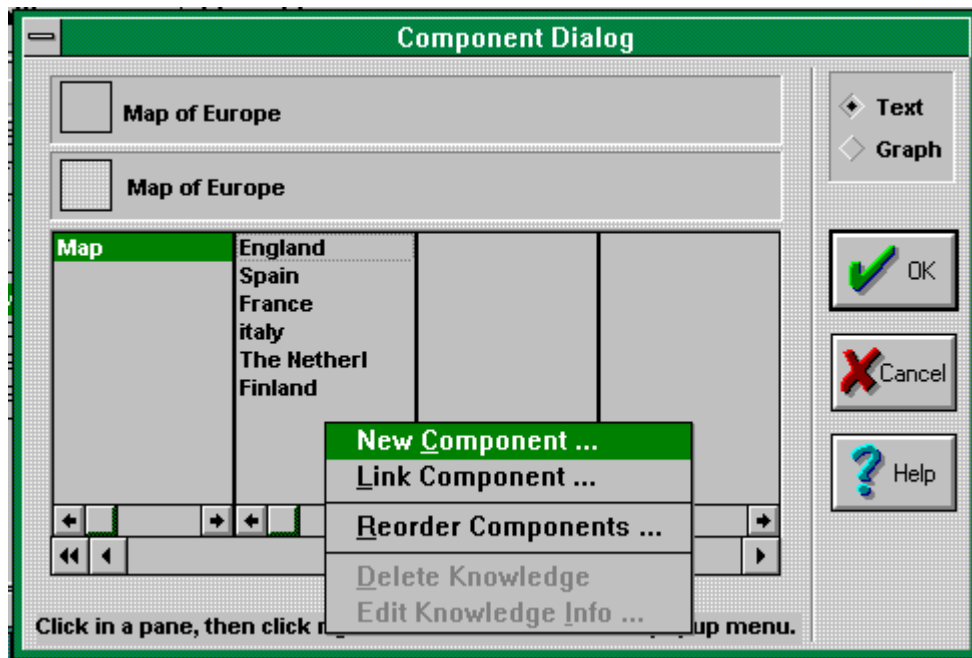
Component Dialog

Map of Europe

Map of Europe

Text
Graph

Map

England
Spain
France
italy
The Netherl
Finland

OK

Cancel

Help

New Component ...
Link Component ...
Reorder Components ...
Delete Knowledge
Edit Knowledge Info ...

Click in a pane, then click r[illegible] up menu.